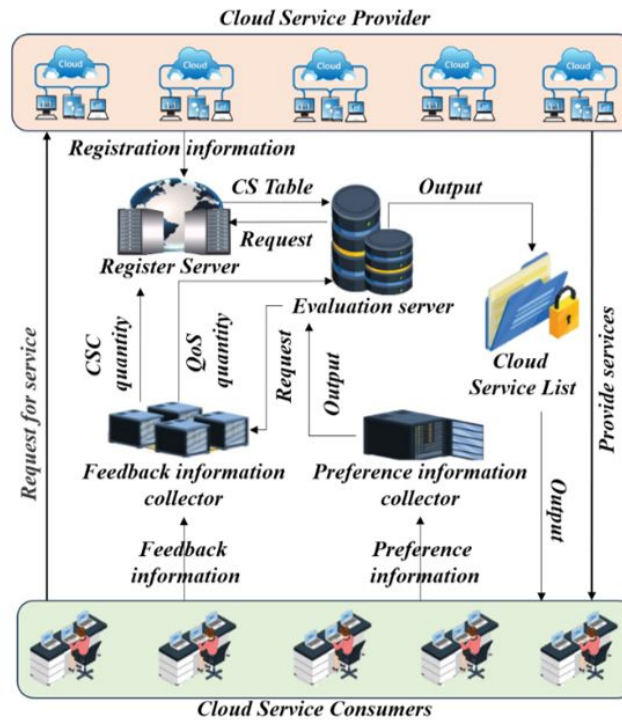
Cloud Service Provider

Cloud

Cloud

Cloud

Cloud

Cloud

Registration information

CS Table

Output

Request

Register Server

Evaluation server

CSC quantity

QoS quantity

Request

Output

Cloud Service List

Request for service

Provide services

Feedback information collector

Preference information collector

Output

Feedback information

Preference information

Cloud Service Consumers